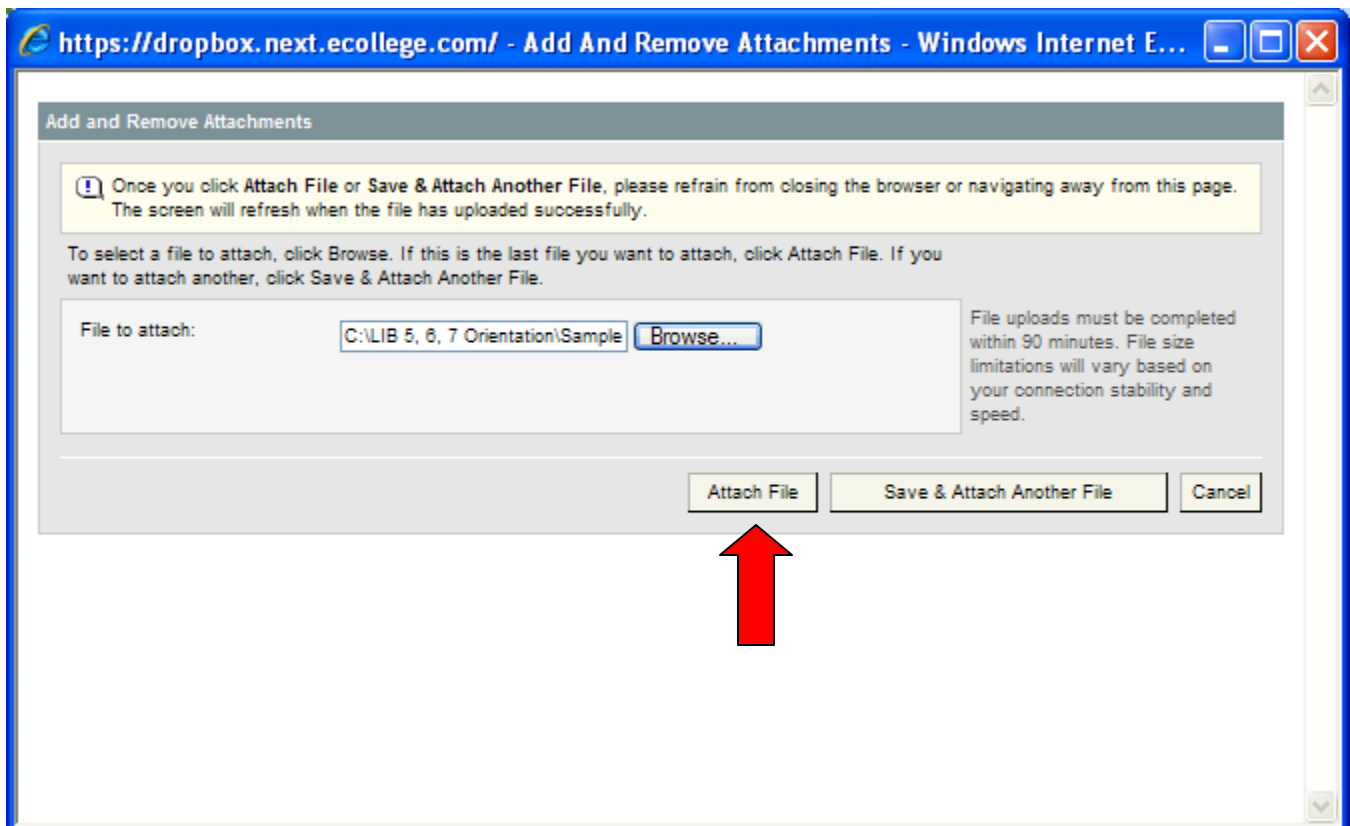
https://dropbox.next.ecollege.com/ - Add And Remove Attachments - Windows Internet E...

Add and Remove Attachments

Once you click **Attach File** or **Save & Attach Another File**, please refrain from closing the browser or navigating away from this page. The screen will refresh when the file has uploaded successfully.

To select a file to attach, click Browse. If this is the last file you want to attach, click Attach File. If you want to attach another, click Save & Attach Another File.

File to attach: C:\LIB 5, 6, 7 Orientation\Sample Browse...

File uploads must be completed within 90 minutes. File size limitations will vary based on your connection stability and speed.

Attach File Save & Attach Another File Cancel